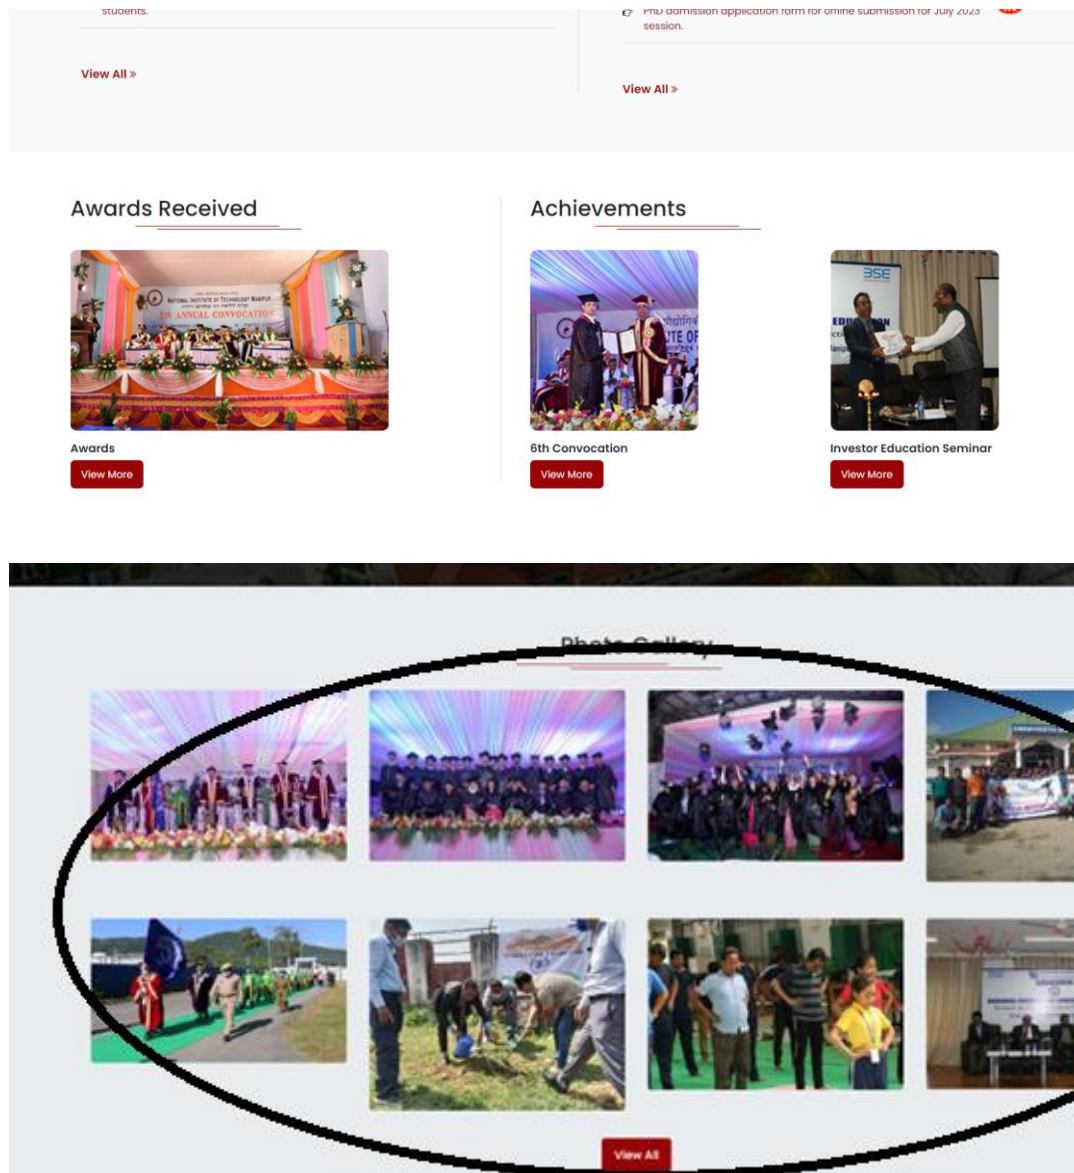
students.

View All »

PhD admission application form for offline submission for July 2023 session.

View All »

Awards Received

NATIONAL INSTITUTE OF TECHNOLOGY MANIPUR

5th ANNUAL CONVOCATION

Awards

View More

Achievements

6th Convocation

View More

BSE

EDUCATION

Investor Education Seminar

View More

Photo Gallery

View All